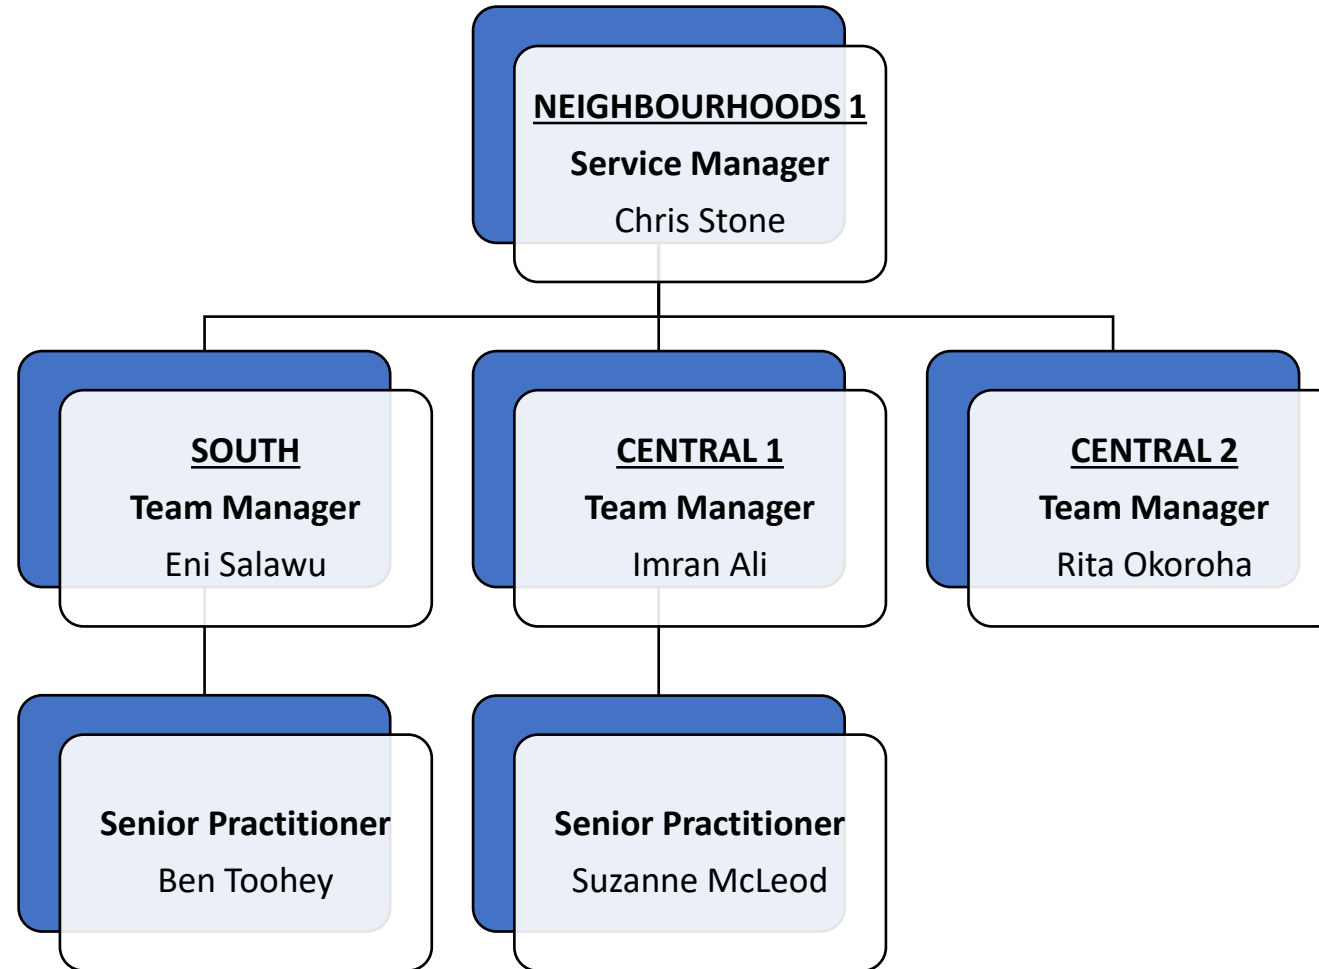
NEIGHBOURHOODS 1
Service Manager
Chris Stone

SOUTH
Team Manager
Eni Salawu

CENTRAL 1
Team Manager
Imran Ali

CENTRAL 2
Team Manager
Rita Okoroha

Senior Practitioner
Ben Toohey

Senior Practitioner
Suzanne McLeod